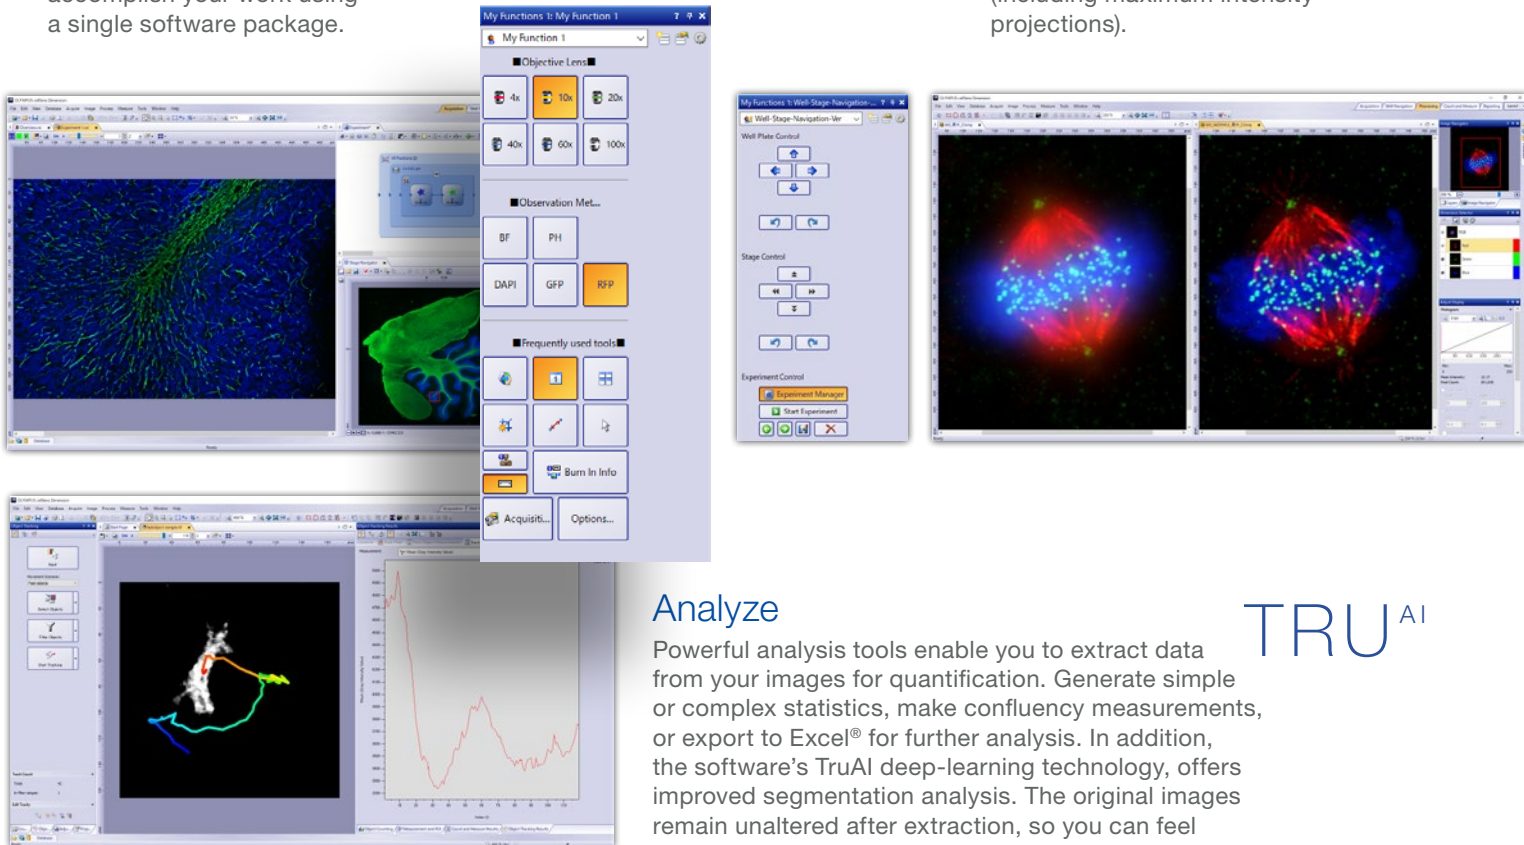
a single software package.

projections).

My Functions 1: My Function 1

My Function 1

Objective Lens

4x 10x 20x

40x 60x 100x

Observation Met...

BF PH

DAPI GFP RFP

Frequently used tools

Burn In Info

Acquisiti... Options...

My Functions 1: Well-Stage-Navigation-...

Well-Stage-Navigation-Ver

Well Plate Control

Stage Control

Experiment Control

Experiment Manager

Start Experiment

Analyze

TRU AI

Powerful analysis tools enable you to extract data from your images for quantification. Generate simple or complex statistics, make confluency measurements, or export to Excel® for further analysis. In addition, the software's TruAI deep-learning technology, offers improved segmentation analysis. The original images remain unaltered after extraction, so you can feel